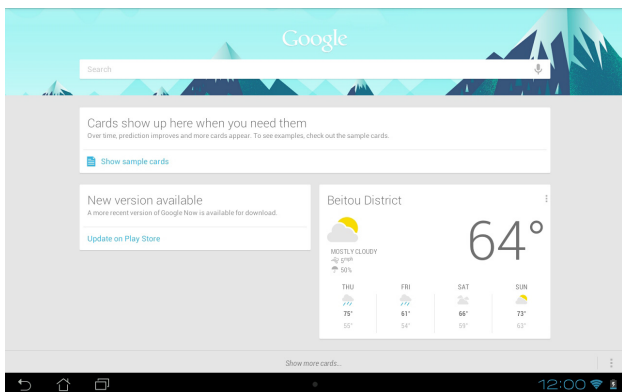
Google

Search

Cards show up here when you need them
Over time, prediction improves and more cards appear. To see examples, check out the sample cards.

Show sample cards

New version available
A more recent version of Google Now is available for download.

Update on Play Store

Beitou District

64°

MOSTLY CLOUDY
5 mph
50%

| THU | FRI | SAT | SUN |
|---|---|---|---|
| 75° | 61° | 66° | 73° |
| 55° | 54° | 59° | 63° |

Show more cards...

12:00